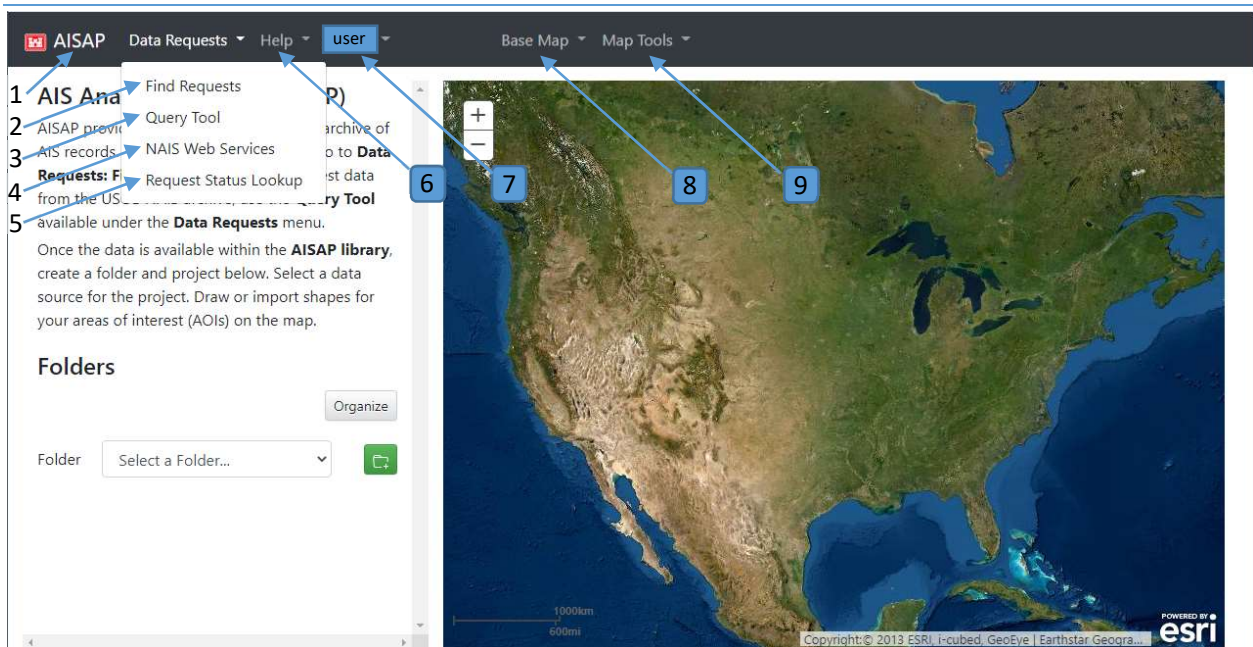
AISAP Data Requests Help user Base Map Map Tools

Find Requests
Query Tool
NAIS Web Services
Request Status Lookup

1
2
3
4
5
6
7
8
9

AIS Ana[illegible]P)

AISAP provi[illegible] archive of AIS records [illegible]o to **Data Requests: F**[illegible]est data from the US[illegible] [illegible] use the **Query Tool** available under the **Data Requests** menu.

Once the data is available within the **AISAP library**, create a folder and project below. Select a data source for the project. Draw or import shapes for your areas of interest (AOIs) on the map.

**Folders**

Organize

Folder Select a Folder...

+
−

1000km
600mi

POWERED BY esri

Copyright:© 2013 ESRI, i-cubed, GeoEye | Earthstar Geogra...